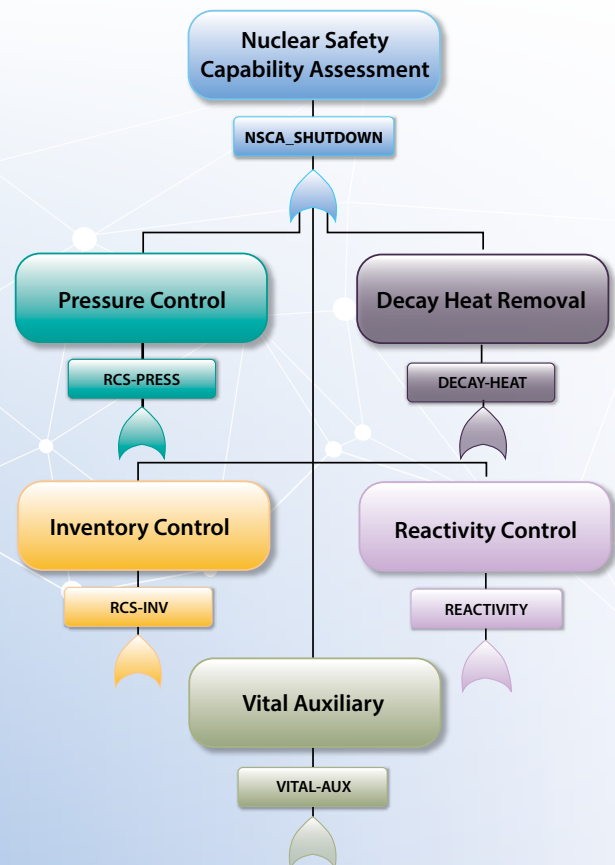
Nuclear Safety Capability Assessment

NSCA_SHUTDOWN

Pressure Control

Decay Heat Removal

RCS-PRESS

DECAY-HEAT

Inventory Control

Reactivity Control

RCS-INV

REACTIVITY

Vital Auxiliary

VITAL-AUX